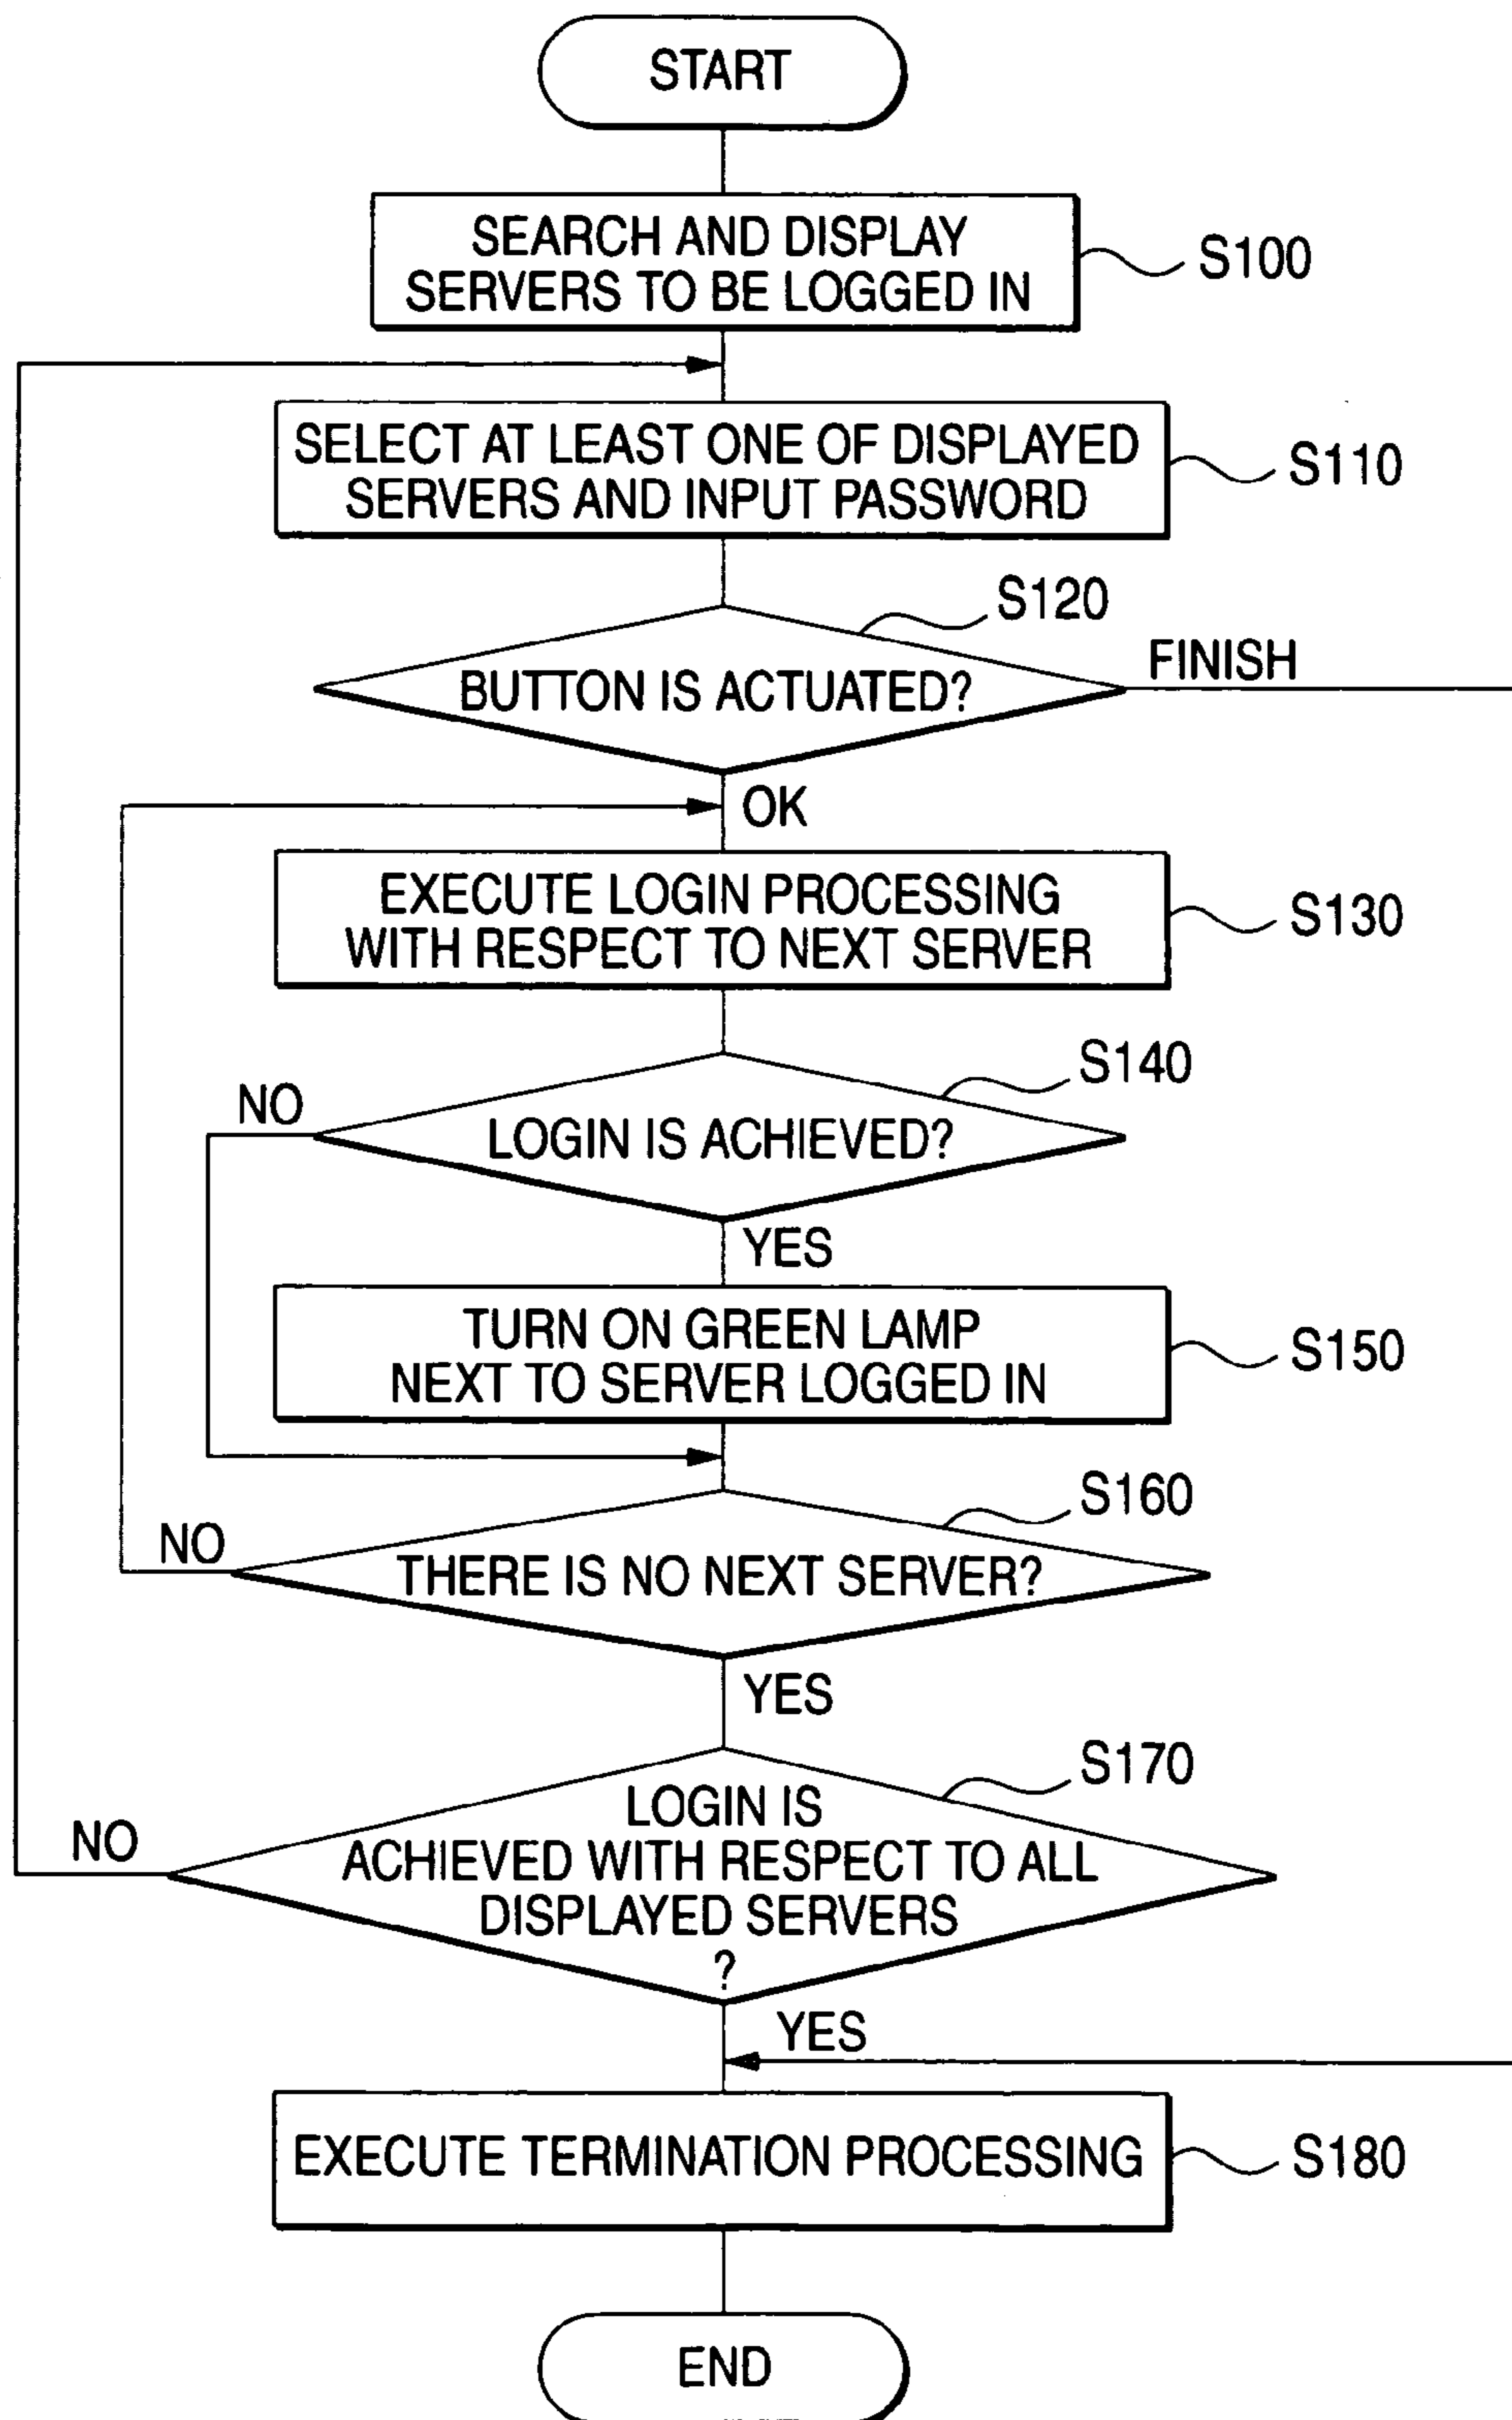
START

SEARCH AND DISPLAY SERVERS TO BE LOGGED IN

S100

SELECT AT LEAST ONE OF DISPLAYED SERVERS AND INPUT PASSWORD

S110

S120

BUTTON IS ACTUATED?

FINISH

OK

EXECUTE LOGIN PROCESSING WITH RESPECT TO NEXT SERVER

S130

S140

NO

LOGIN IS ACHIEVED?

YES

TURN ON GREEN LAMP NEXT TO SERVER LOGGED IN

S150

S160

NO

THERE IS NO NEXT SERVER?

YES

S170

NO

LOGIN IS ACHIEVED WITH RESPECT TO ALL DISPLAYED SERVERS ?

YES

EXECUTE TERMINATION PROCESSING

S180

END